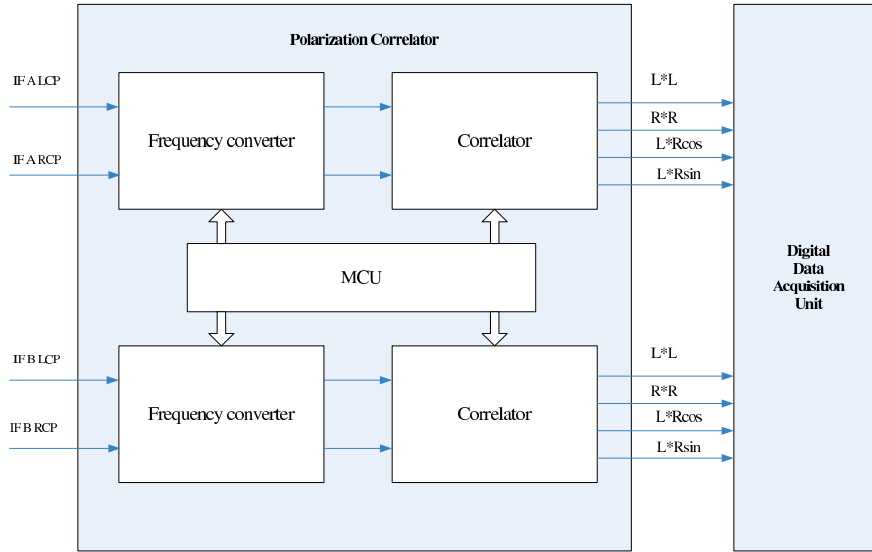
Polarization Correlator

IF A LCP

IF A RCP

Frequency converter

Correlator

L*L

R*R

L*Rcos

L*Rsin

MCU

IF B LCP

IF B RCP

Frequency converter

Correlator

L*L

R*R

L*Rcos

L*Rsin

Digital Data Acquisition Unit